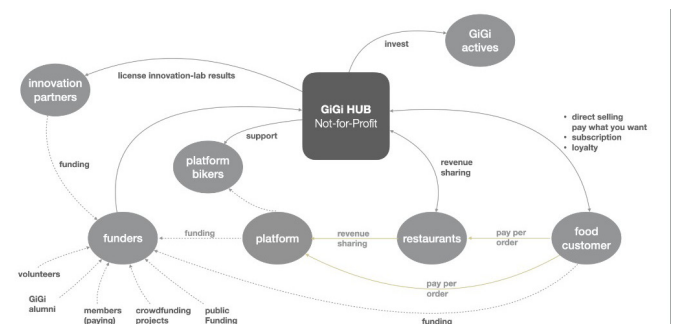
GiGi actives

invest

innovation partners

license innovation-lab results

GiGi HUB
Not-for-Profit

support

platform bikers

funding

revenue sharing

• direct selling pay what you want
• subscription
• loyalty

funders

funding

platform

revenue sharing

restaurants

pay per order

food customer

pay per order

funding

volunteers

GiGi alumni

members (paying)

crowdfunding projects

public Funding